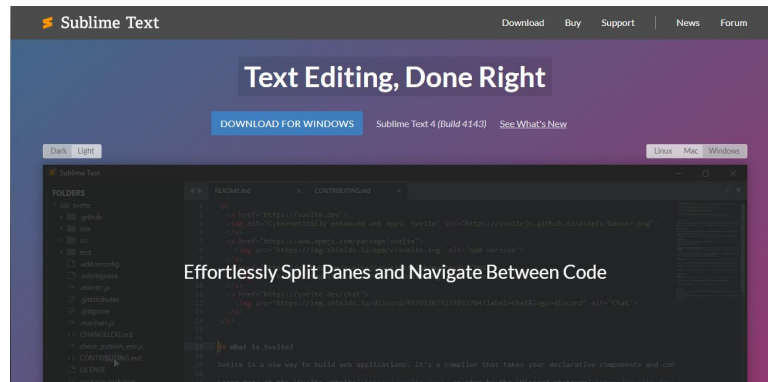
Sublime Text

Download Buy Support News Forum

Text Editing, Done Right

DOWNLOAD FOR WINDOWS

Sublime Text 4 (Build 4143) See What's New

Dark Light

Linux Mac Windows

Sublime Text

FOLDERS

svelte
.github
site
src
test
.editorconfig
.eslintignore
.eslintrc.js
.gitattributes
.gitignore
.mocharc.js
CHANGELOG.md
check_publish_env.js
CONTRIBUTING.md
LICENSE

README.md
CONTRIBUTING.md

<p>
<a href="https://svelte.dev">
<img alt="Cybernetically enhanced web apps: Svelte" src="https://sveltejs.github.io/assets/banner.png">
</a>
<a href="https://www.npmjs.com/package/svelte">
<img src="https://img.shields.io/npm/v/svelte.svg" alt="npm version">
</a>

Effortlessly Split Panes and Navigate Between Code

</a>
<a href="https://svelte.dev/chat">
<img src="https://img.shields.io/discord/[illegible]?label=chat&logo=discord" alt="Chat">
</a>
</p>

## What is Svelte?

Svelte is a new way to build web applications. It's a compiler that takes your declarative components and con